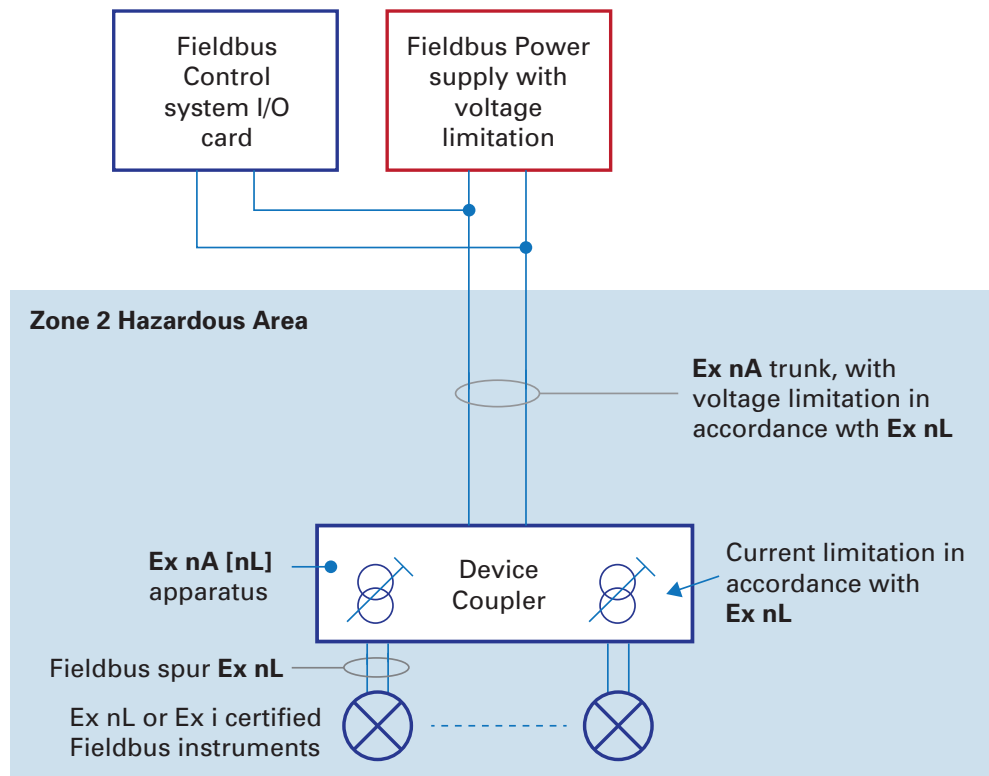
Fieldbus Control system I/O card

Fieldbus Power supply with voltage limitation

Zone 2 Hazardous Area

Ex nA trunk, with voltage limitation in accordance wth Ex nL

Ex nA [nL] apparatus

Device Coupler

Current limitation in accordance with Ex nL

Fieldbus spur Ex nL

Ex nL or Ex i certified Fieldbus instruments